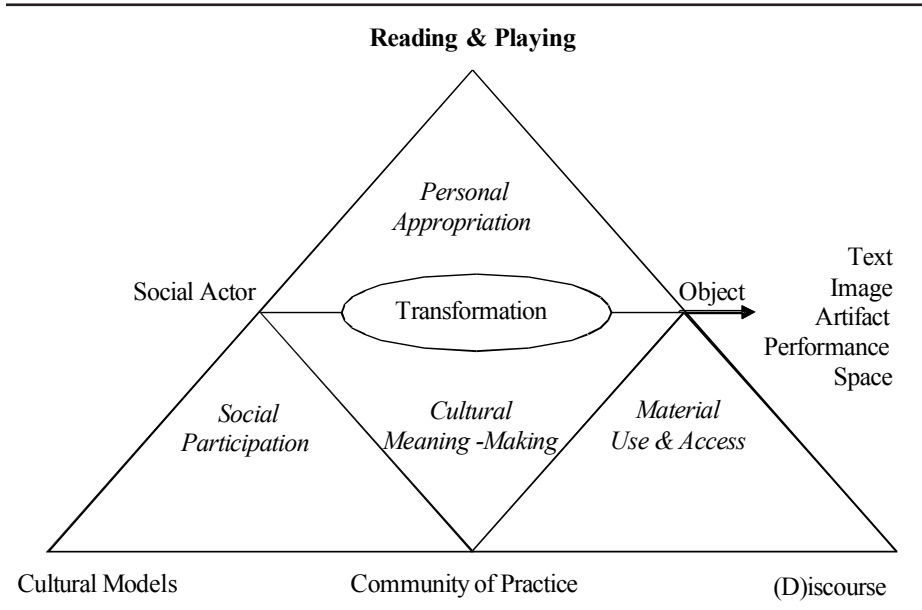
Reading & Playing

Personal Appropriation

Social Actor

Transformation

Object

Text
Image
Artifact
Performance
Space

Social Participation

Cultural Meaning -Making

Material Use & Access

Cultural Models

Community of Practice

(D)iscourse